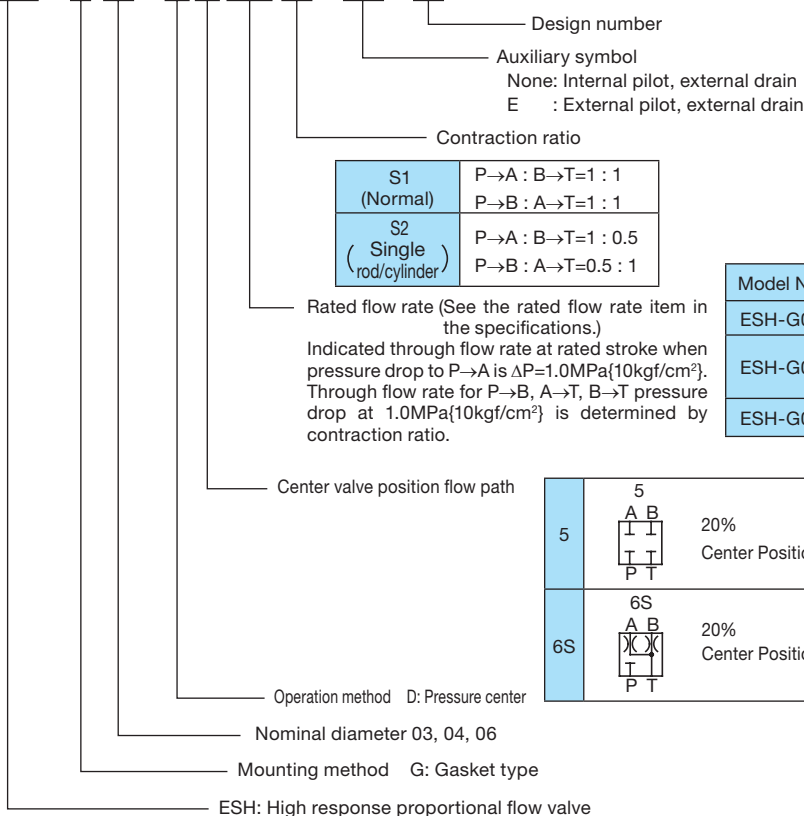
Design number

Auxiliary symbol
None: Internal pilot, external drain
E : External pilot, external drain

Contraction ratio

| S1 (Normal) | P→A : B→T=1 : 1<br>P→B : A→T=1 : 1 |
|---|---|
| S2 (Single rod/cylinder) | P→A : B→T=1 : 0.5<br>P→B : A→T=0.5 : 1 |

| Model N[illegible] |
|---|
| ESH-G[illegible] |
| ESH-G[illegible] |
| ESH-G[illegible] |

Rated flow rate (See the rated flow rate item in the specifications.)
Indicated through flow rate at rated stroke when pressure drop to P→A is $\Delta P$=1.0MPa{10kgf/cm$^2$}. Through flow rate for P→B, A→T, B→T pressure drop at 1.0MPa{10kgf/cm$^2$} is determined by contraction ratio.

Center valve position flow path

| 5 | 5<br>A B<br>P T | 20%<br>Center Positio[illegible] |
|---|---|---|
| 6S | 6S<br>A B<br>P T | 20%<br>Center Positio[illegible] |

Operation method D: Pressure center

Nominal diameter 03, 04, 06

Mounting method G: Gasket type

ESH: High response proportional flow valve